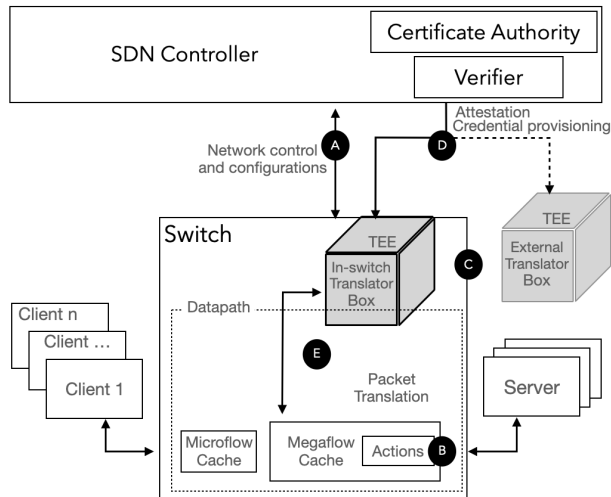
SDN Controller

Certificate Authority

Verifier

Attestation
Credential provisioning

Network control
and configurations

A

D

Switch

TEE

In-switch
Translator
Box

C

TEE

External
Translator
Box

Client n

Client ...

Client 1

Datapath

E

Packet
Translation

Server

Microflow
Cache

Megaflow
Cache

Actions

B